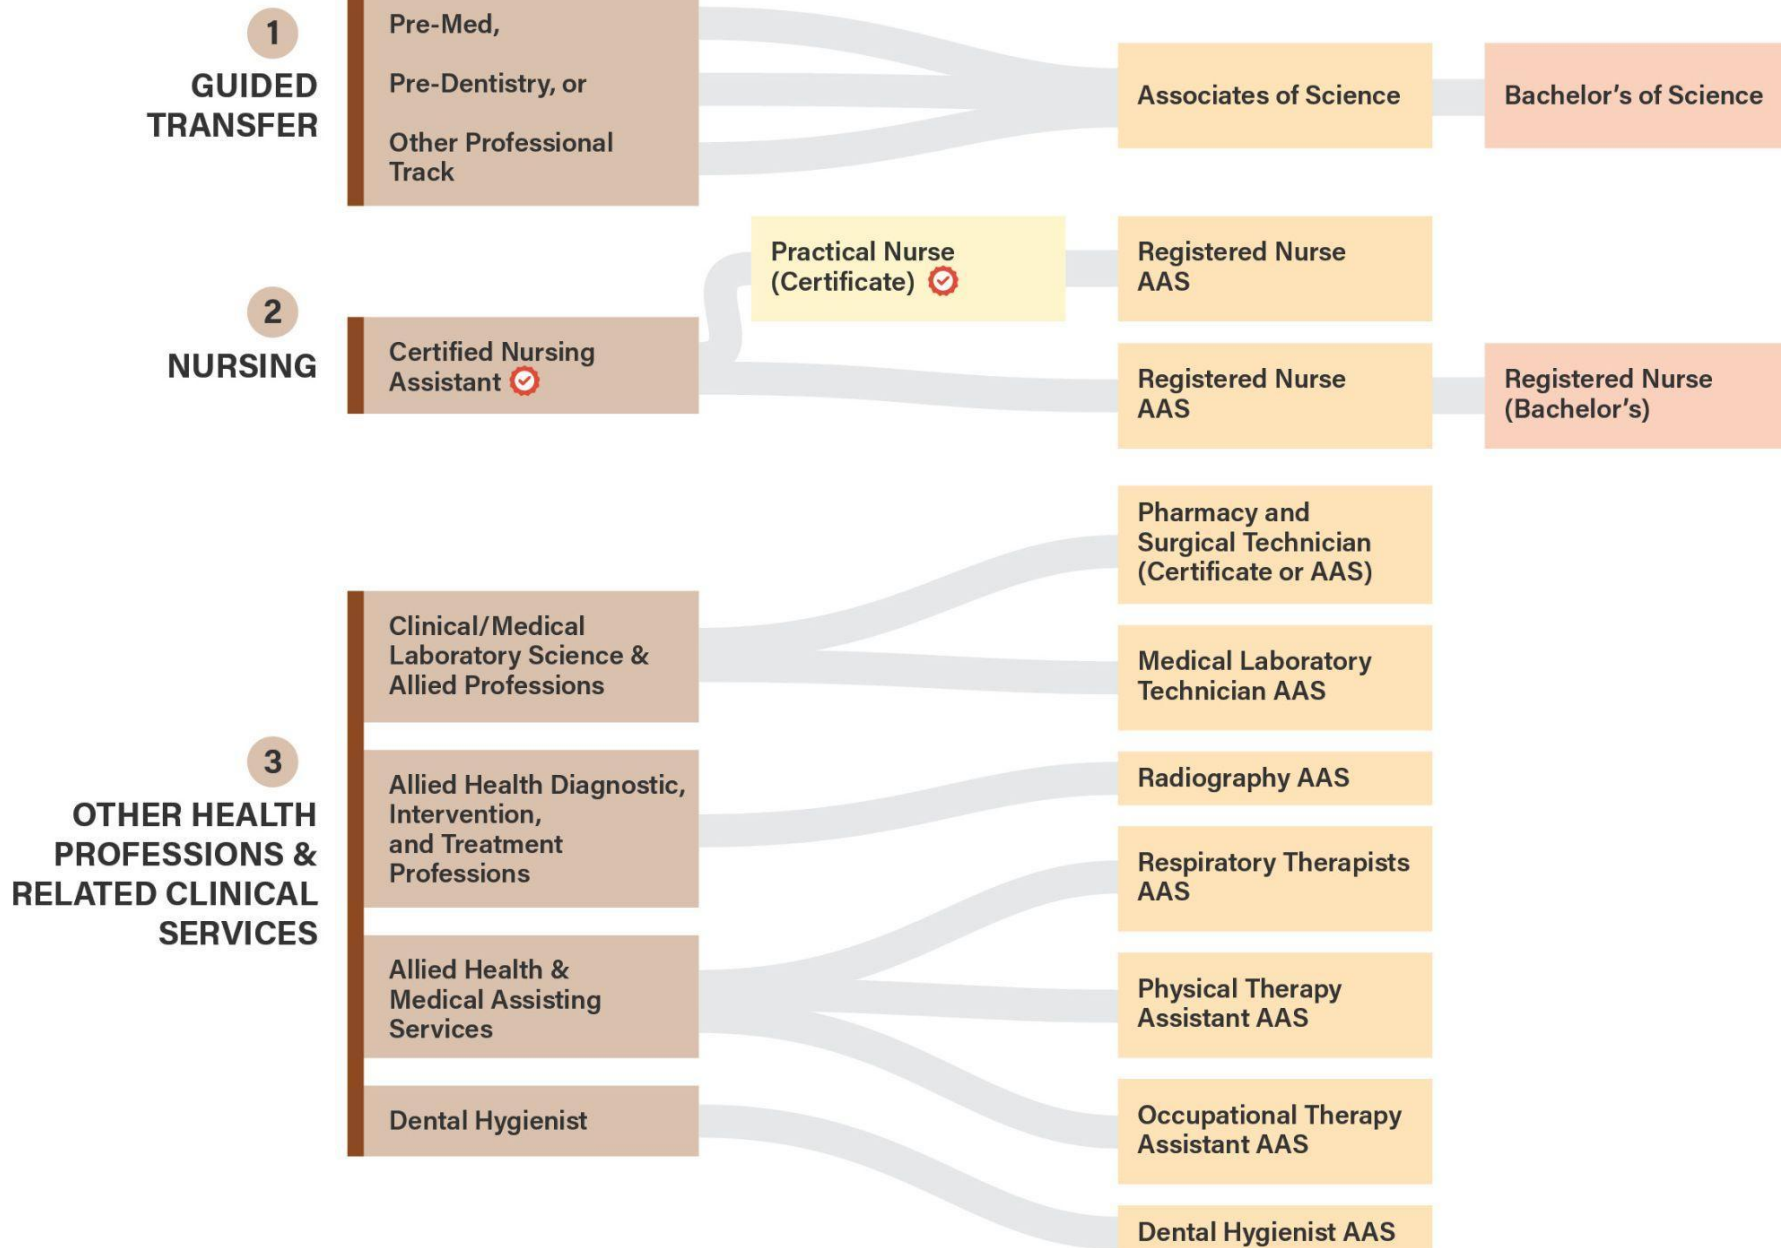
1
GUIDED TRANSFER

Pre-Med,

Pre-Dentistry, or

Other Professional Track

Associates of Science

Bachelor's of Science

2
NURSING

Practical Nurse (Certificate)

Registered Nurse AAS

Certified Nursing Assistant

Registered Nurse AAS

Registered Nurse (Bachelor's)

3
OTHER HEALTH PROFESSIONS & RELATED CLINICAL SERVICES

Pharmacy and Surgical Technician (Certificate or AAS)

Clinical/Medical Laboratory Science & Allied Professions

Medical Laboratory Technician AAS

Allied Health Diagnostic, Intervention, and Treatment Professions

Radiography AAS

Respiratory Therapists AAS

Allied Health & Medical Assisting Services

Physical Therapy Assistant AAS

Dental Hygienist

Occupational Therapy Assistant AAS

Dental Hygienist AAS